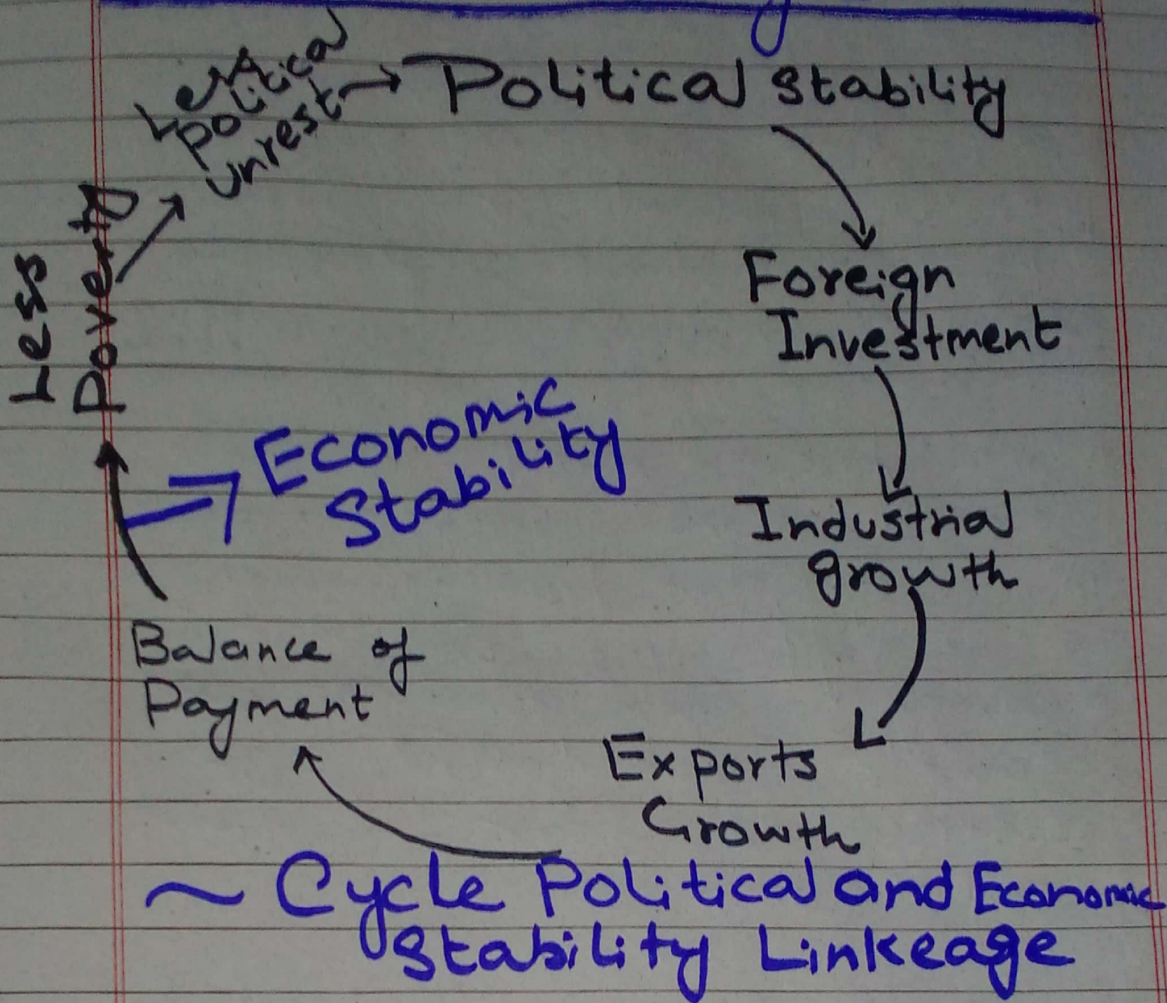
Less Political Unrest → Political stability

Foreign Investment

Industrial growth

Exports Growth

Balance of Payment

Economic Stability

Less Poverty

~ Cycle Political and Economic Stability Linkeage